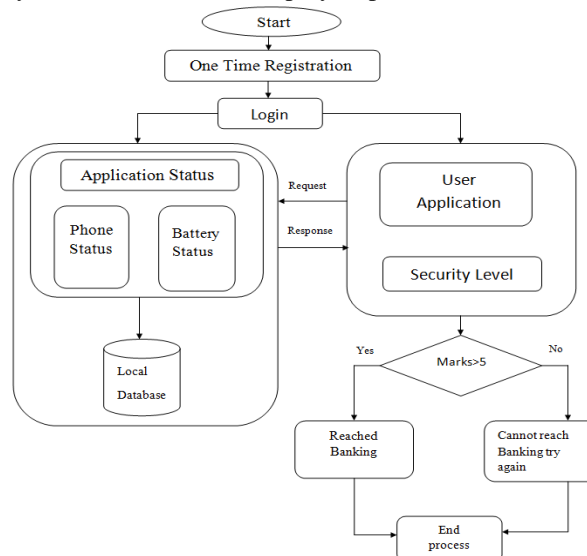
Start

One Time Registration

Login

Application Status

Phone Status

Battery Status

Local Database

Request

Response

User Application

Security Level

Yes

Marks>5

No

Reached Banking

Cannot reach Banking try again

End process